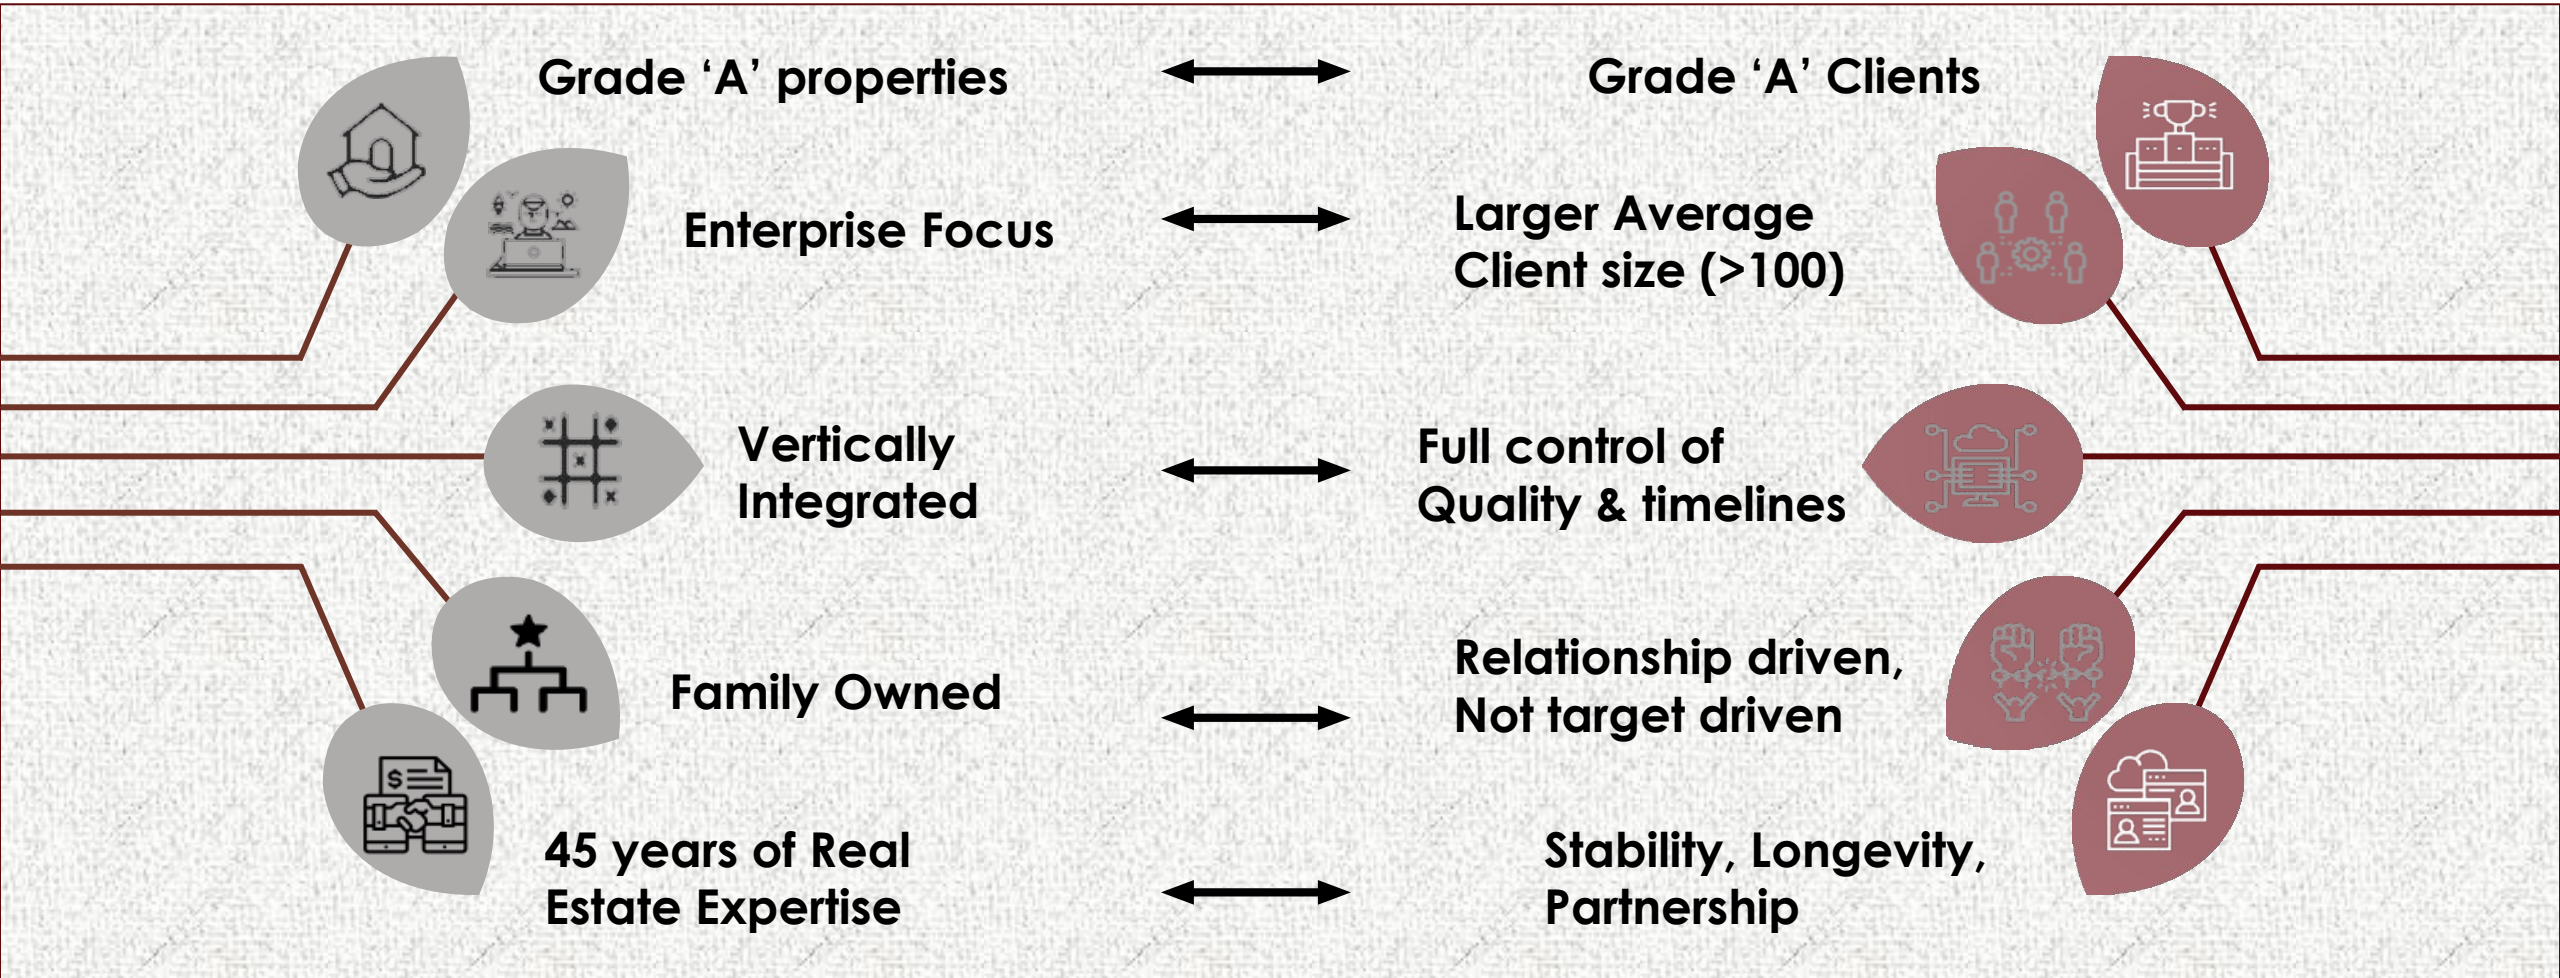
Grade ‘A’ properties

Grade ‘A’ Clients

Enterprise Focus

Larger Average Client size (>100)

Vertically Integrated

Full control of Quality & timelines

Family Owned

Relationship driven, Not target driven

45 years of Real Estate Expertise

Stability, Longevity, Partnership